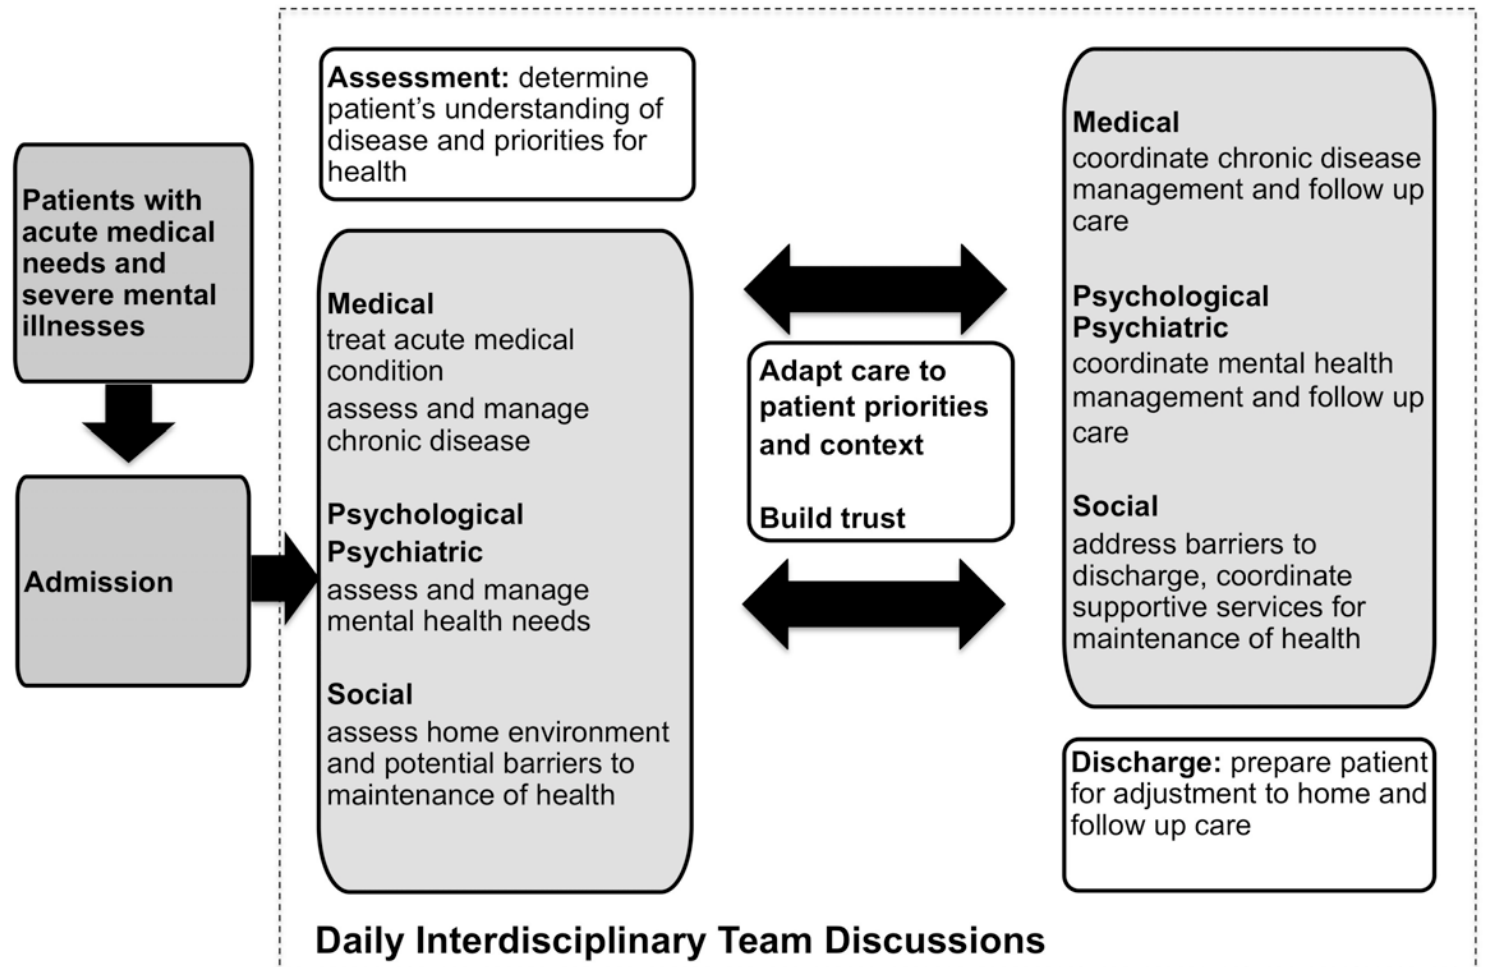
Patients with acute medical needs and severe mental illnesses

Admission

Assessment: determine patient's understanding of disease and priorities for health

Medical
treat acute medical condition
assess and manage chronic disease

Psychological Psychiatric
assess and manage mental health needs

Social
assess home environment and potential barriers to maintenance of health

Adapt care to patient priorities and context

Build trust

Medical
coordinate chronic disease management and follow up care

Psychological Psychiatric
coordinate mental health management and follow up care

Social
address barriers to discharge, coordinate supportive services for maintenance of health

Discharge: prepare patient for adjustment to home and follow up care

Daily Interdisciplinary Team Discussions